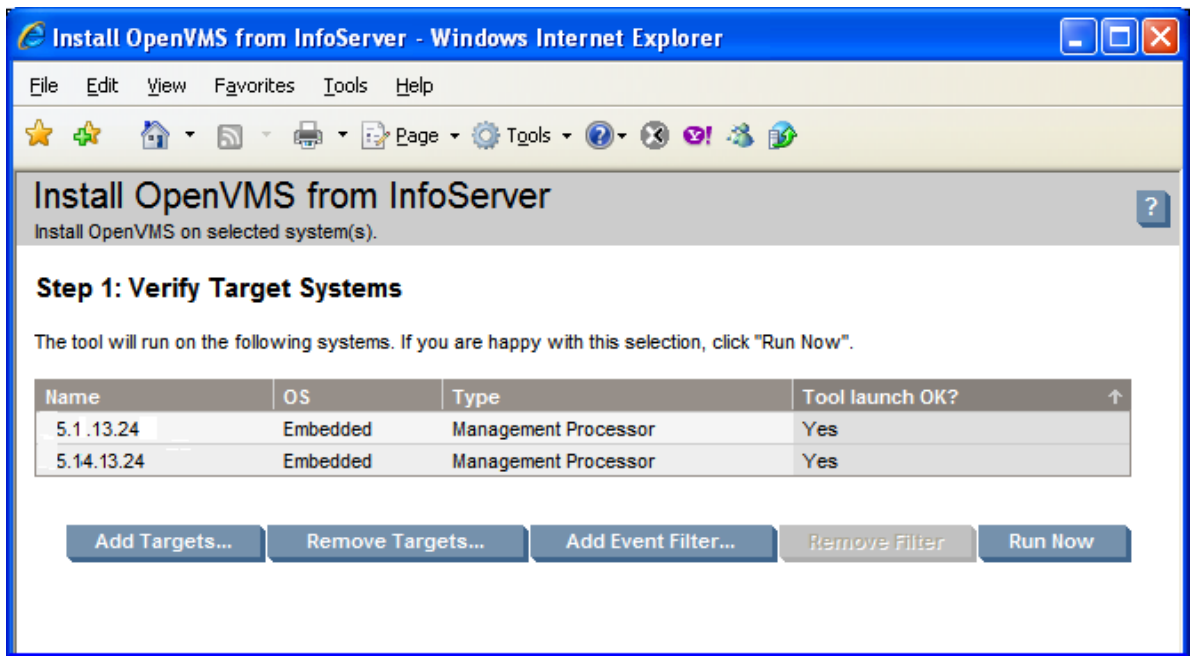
Install OpenVMS from InfoServer - Windows Internet Explorer

File Edit View Favorites Tools Help

Page Tools

Install OpenVMS from InfoServer
Install OpenVMS on selected system(s).

?

Step 1: Verify Target Systems

The tool will run on the following systems. If you are happy with this selection, click "Run Now".

| Name | OS | Type | Tool launch OK? |
|---|---|---|---|
| 5.1 .13.24 | Embedded | Management Processor | Yes |
| 5.14.13.24 | Embedded | Management Processor | Yes |

Add Targets... Remove Targets... Add Event Filter... Remove Filter Run Now